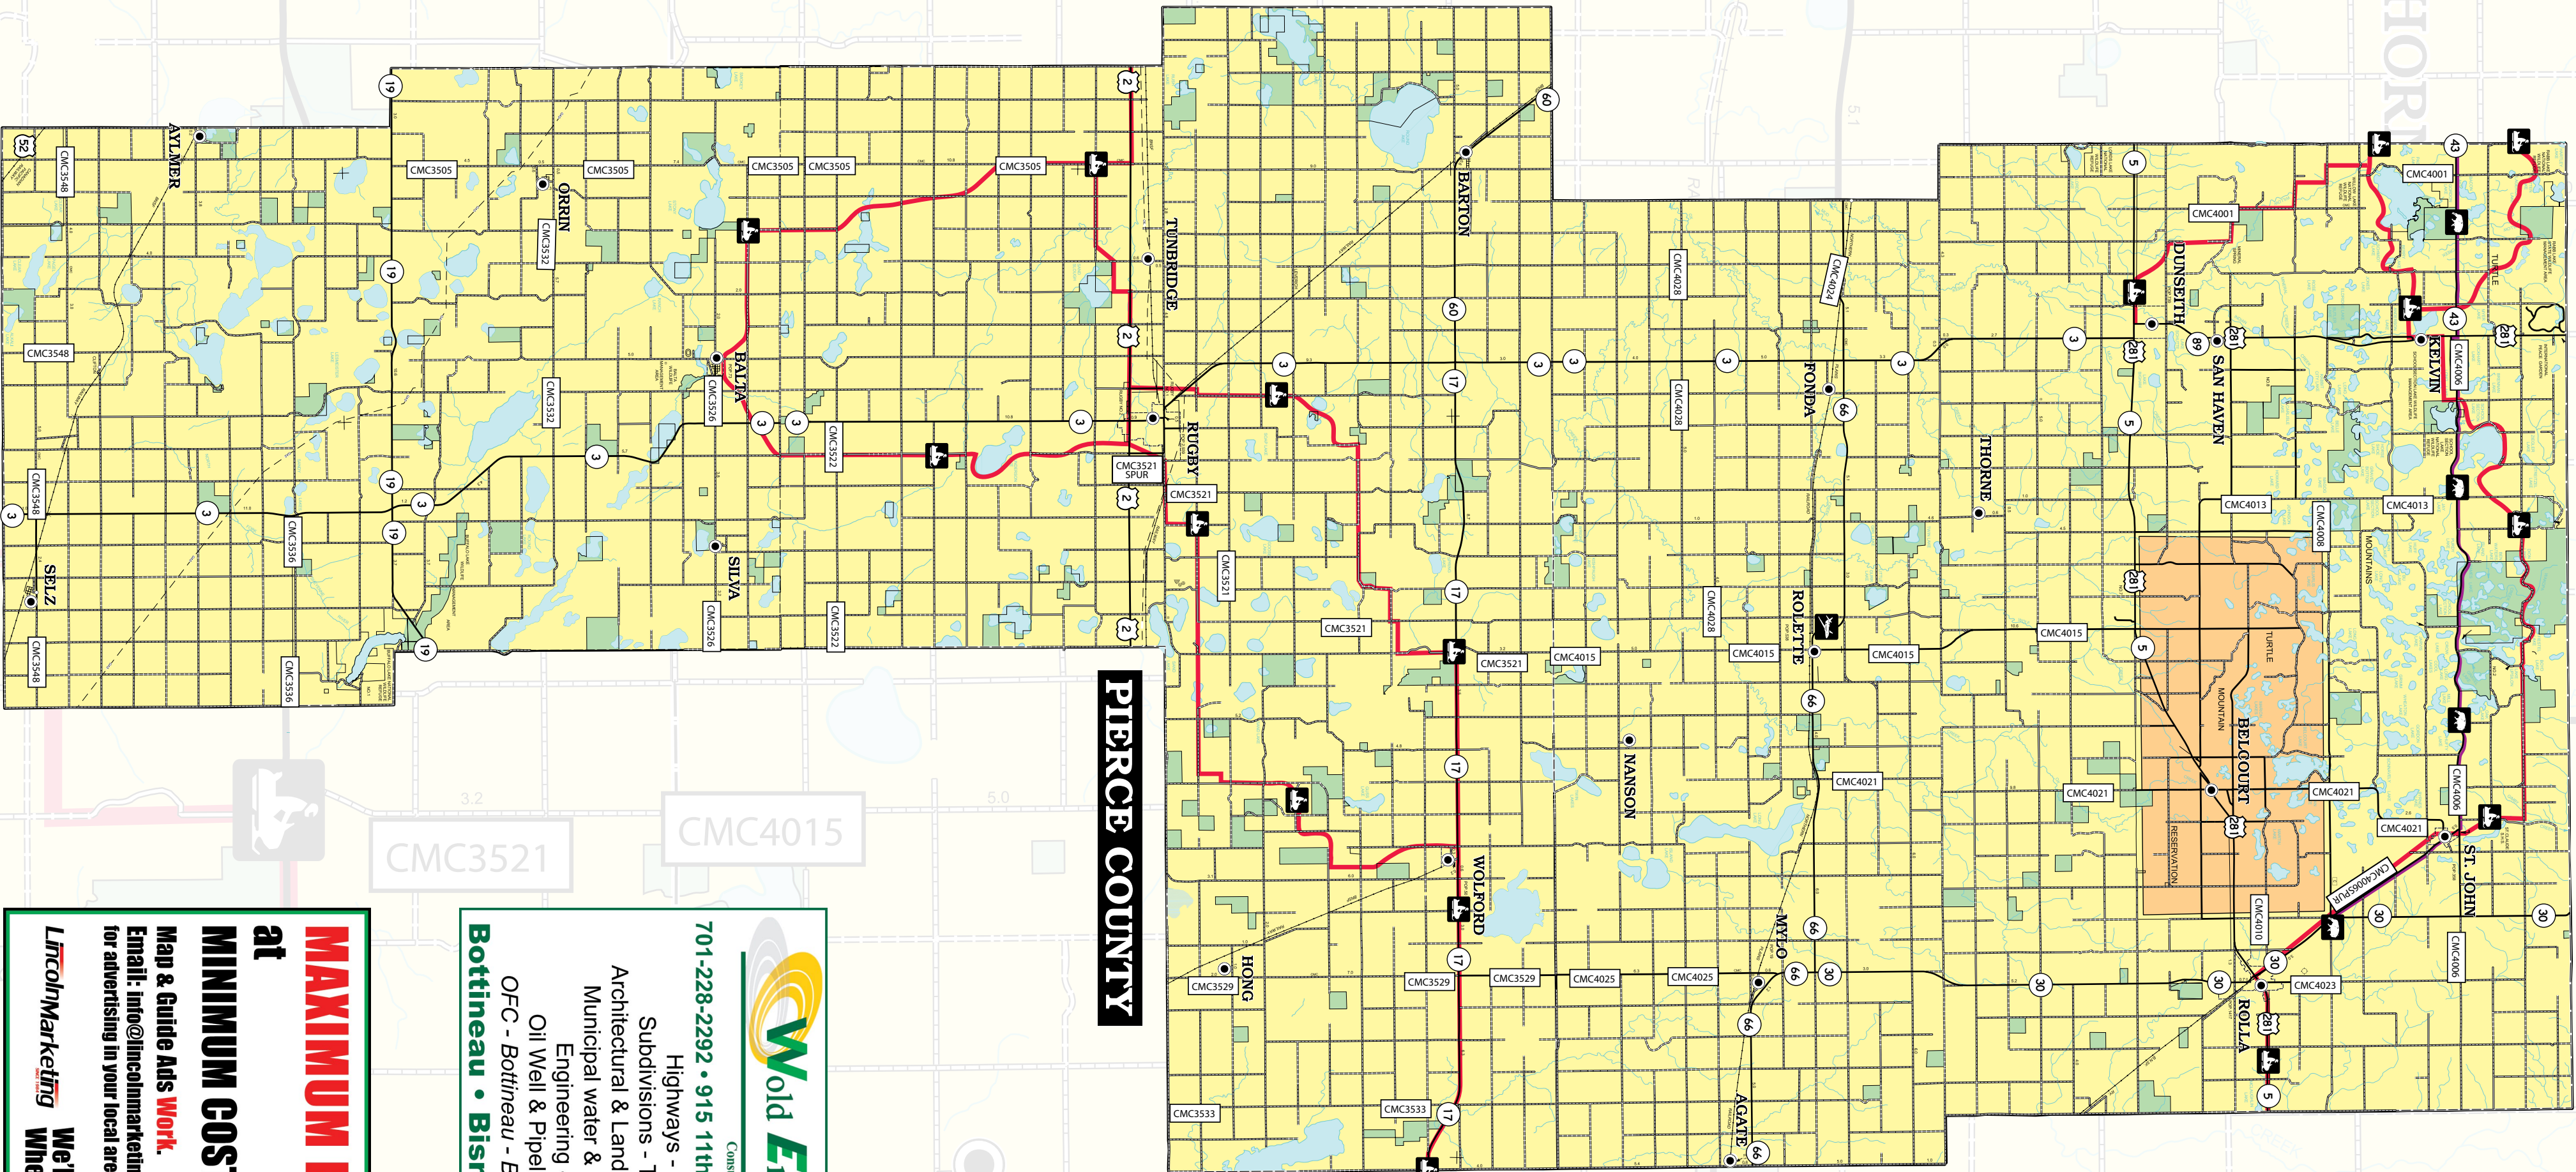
AYLMER
ORRIN
CMC3505
CMC3505
CMC3505
CMC3505
CMC3505
CMC3548
CMC3532
TUNBRIDGE
BARTON
CMC3548
CMC3532
BALTA
CMC3526
CMC3522
RUGBY
CMC3521 SPUR
CMC3521
SILVA
CMC3536
SELZ
CMC3548
CMC3536
CMC3526
CMC3522
CMC3521
CMC3521
CMC3521
CMC4015
CMC4028
CMC4024
CMC4028
FONDA
CMC4028
ROLETTE
CMC4015
CMC4015
NANSON
CMC4021
WOLFORD
HONG
CMC3529
CMC3529
CMC3529
CMC4025
CMC4025
MYLO
CMC3533
CMC3533
AGATE
THORNE
DUNSEITH
CMC4001
CMC4001
SAN HAVEN
KELVIN
CMC4006
TURTLE
CMC4013
CMC4013
CMC4008
MOUNTAINS
CMC4015
TURTLE
MOUNTAIN
BELCOURT
RESERVATION
CMC4021
CMC4021
CMC4021
CMC4006
CMC4010
CMC4005SPUR
ST. JOHN
CMC4006
ROLLA
CMC4023
PIERCE COUNTY
CMC3521
CMC4015
3.2
5.0
MAXIMUM
at
MINIMUM COS
Map & Guide Ads Work.
Email: info@lincolnmarketin
for advertising in your local are
LincolnMarketing
We'
Whe
Wold E
Cons
701-228-2292 • 915 11th
Highways -
Subdivisions - T
Architectural & Land
Municipal water &
Engineering
Oil Well & Pipel
OFC - Bottineau - E
Bottineau • Bis